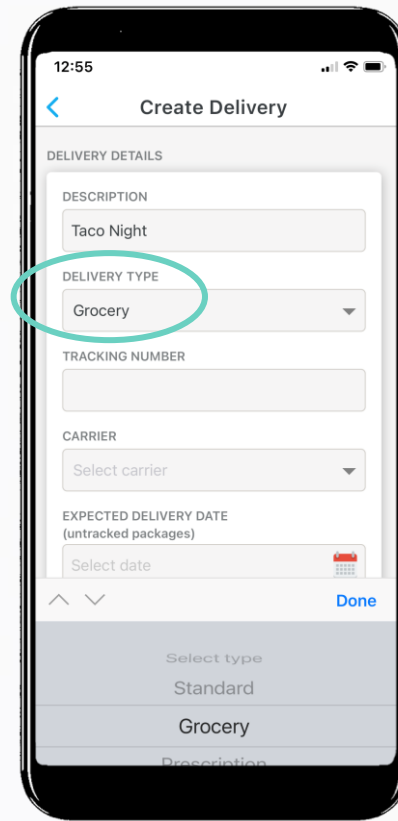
12:55

Create Delivery

DELIVERY DETAILS

DESCRIPTION

Taco Night

DELIVERY TYPE

Grocery

TRACKING NUMBER

CARRIER

Select carrier

EXPECTED DELIVERY DATE
(untracked packages)

Select date

Done

Select type

Standard

Grocery

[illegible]